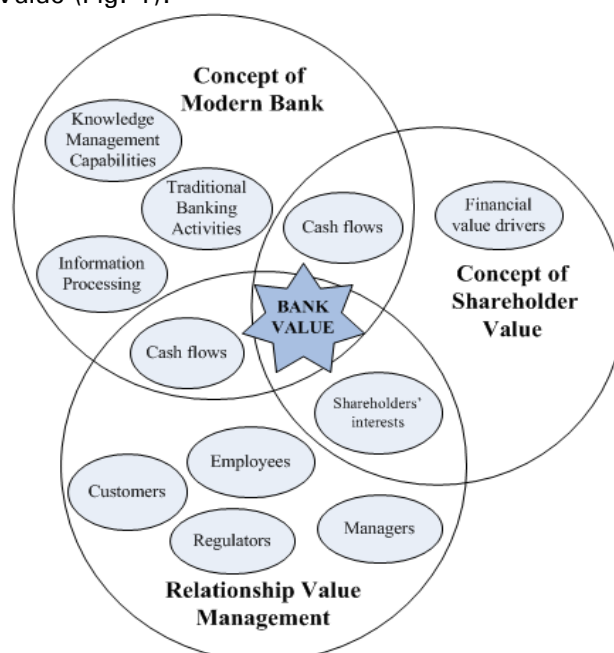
value (Fig. 1).

Concept of Modern Bank

Knowledge Management Capabilities

Traditional Banking Activities

Information Processing

Cash flows

Financial value drivers

Concept of Shareholder Value

BANK VALUE

Cash flows

Shareholders' interests

Employees

Customers

Managers

Regulators

Relationship Value Management